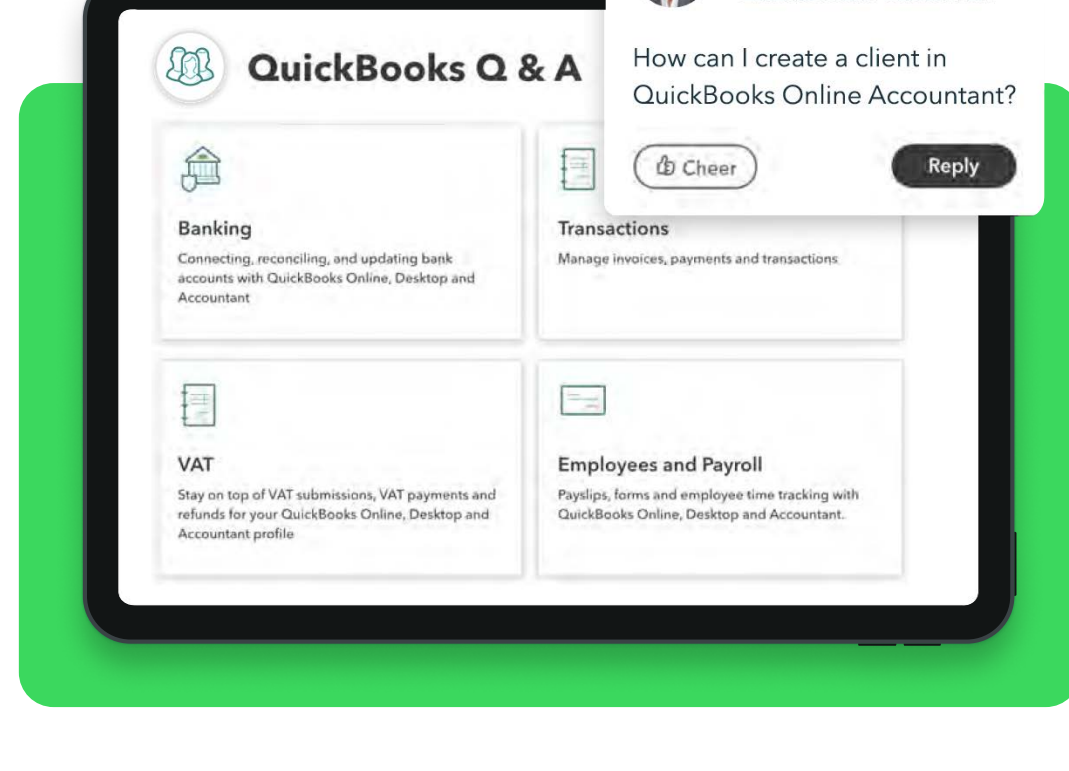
QuickBooks Q & A

How can I create a client in QuickBooks Online Accountant?

Cheer

Reply

Banking

Connecting, reconciling, and updating bank accounts with QuickBooks Online, Desktop and Accountant

Transactions

Manage invoices, payments and transactions

VAT

Stay on top of VAT submissions, VAT payments and refunds for your QuickBooks Online, Desktop and Accountant profile

Employees and Payroll

Payslips, forms and employee time tracking with QuickBooks Online, Desktop and Accountant.